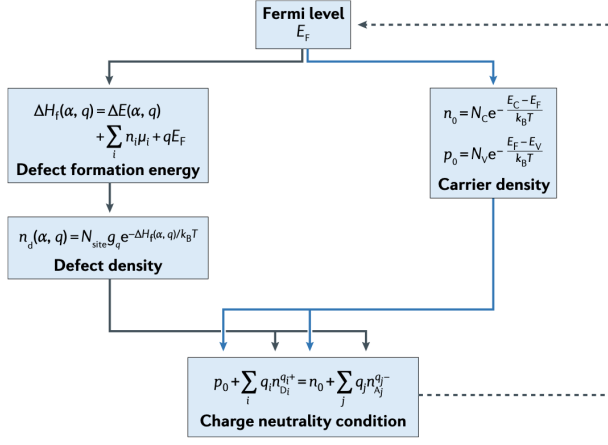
Fermi level
$E_F$

$\Delta H_f(\alpha, q) = \Delta E(\alpha, q) + \sum_i n_i \mu_i + qE_F$
Defect formation energy

$n_0 = N_C e^{-\frac{E_C - E_F}{k_B T}}$
$p_0 = N_V e^{-\frac{E_F - E_V}{k_B T}}$
Carrier density

$n_d(\alpha, q) = N_{site} g_q e^{-\Delta H_f(\alpha, q)/k_B T}$
Defect density

$p_0 + \sum_i q_i n_{D_i}^{q_i+} = n_0 + \sum_j q_j n_{A_j}^{q_j-}$
Charge neutrality condition